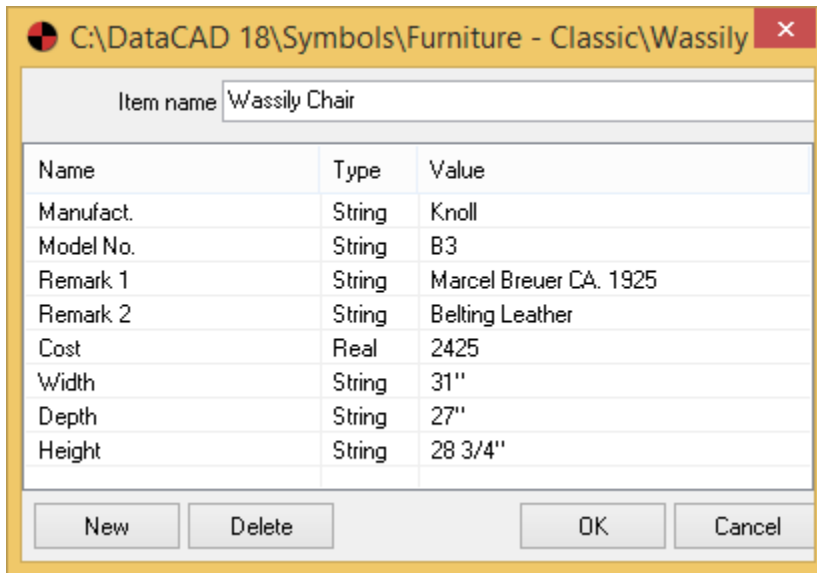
C:\DataCAD 18\Symbols\Furniture - Classic\Wassily

Item name Wassily Chair

| Name | Type | Value |
|---|---|---|
| Manufact. | String | Knoll |
| Model No. | String | B3 |
| Remark 1 | String | Marcel Breuer CA. 1925 |
| Remark 2 | String | Belting Leather |
| Cost | Real | 2425 |
| Width | String | 31" |
| Depth | String | 27" |
| Height | String | 28 3/4" |

New Delete OK Cancel